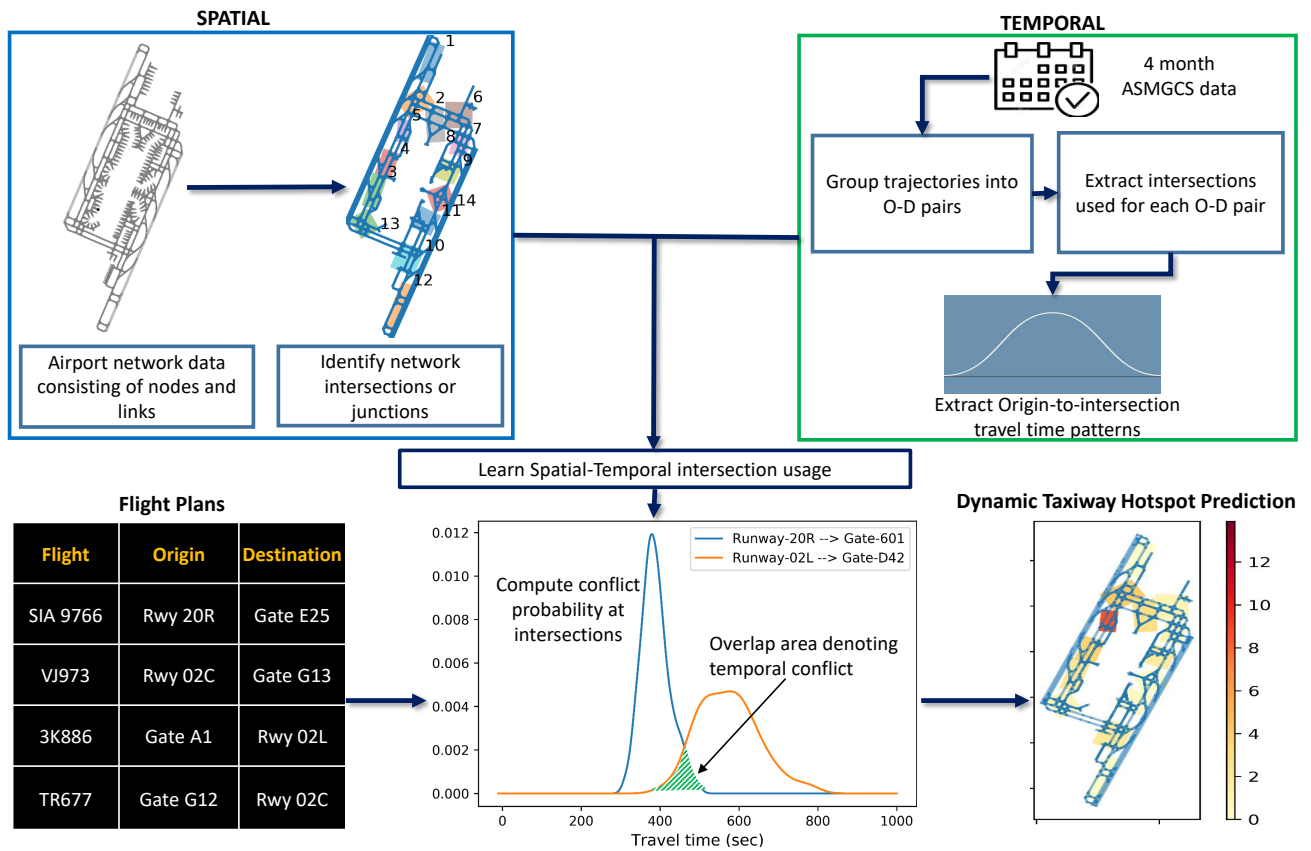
SPATIAL

1
2
6
5
8
7
4
9
3
14
11
13
10
12

Airport network data consisting of nodes and links

Identify network intersections or junctions

TEMPORAL

4 month ASMGCS data

Group trajectories into O-D pairs

Extract intersections used for each O-D pair

Extract Origin-to-intersection travel time patterns

Learn Spatial-Temporal intersection usage

Flight Plans

| Flight | Origin | Destination |
|---|---|---|
| SIA 9766 | Rwy 20R | Gate E25 |
| VJ973 | Rwy 02C | Gate G13 |
| 3K886 | Gate A1 | Rwy 02L |
| TR677 | Gate G12 | Rwy 02C |

Runway-20R --> Gate-601
Runway-02L --> Gate-D42

Compute conflict probability at intersections

Overlap area denoting temporal conflict

0.012
0.010
0.008
0.006
0.004
0.002
0.000

0
200
400
600
800
1000
Travel time (sec)

Dynamic Taxiway Hotspot Prediction

12
10
8
6
4
2
0